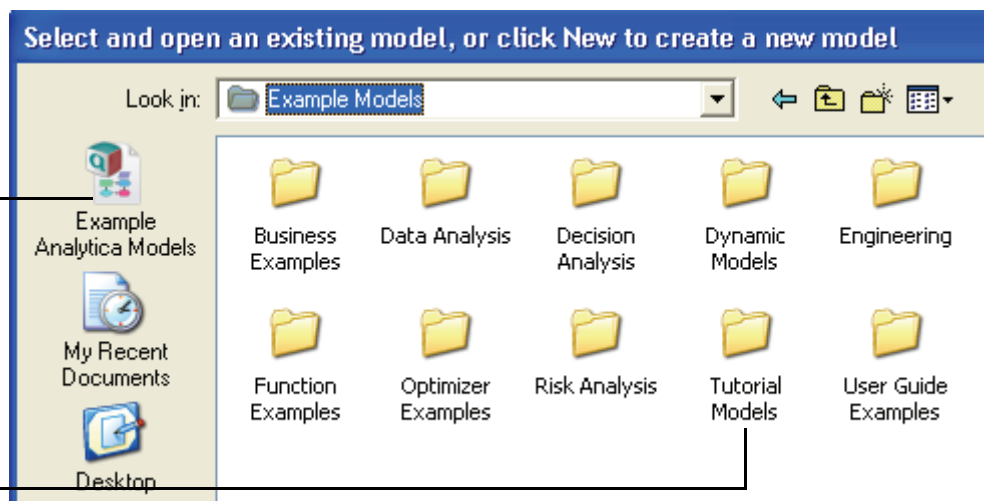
Select and open an existing model, or click New to create a new model

Look in: Example Models

Example Analytica Models

My Recent Documents

Desktop

Business Examples

Data Analysis

Decision Analysis

Dynamic Models

Engineering

Function Examples

Optimizer Examples

Risk Analysis

Tutorial Models

User Guide Examples